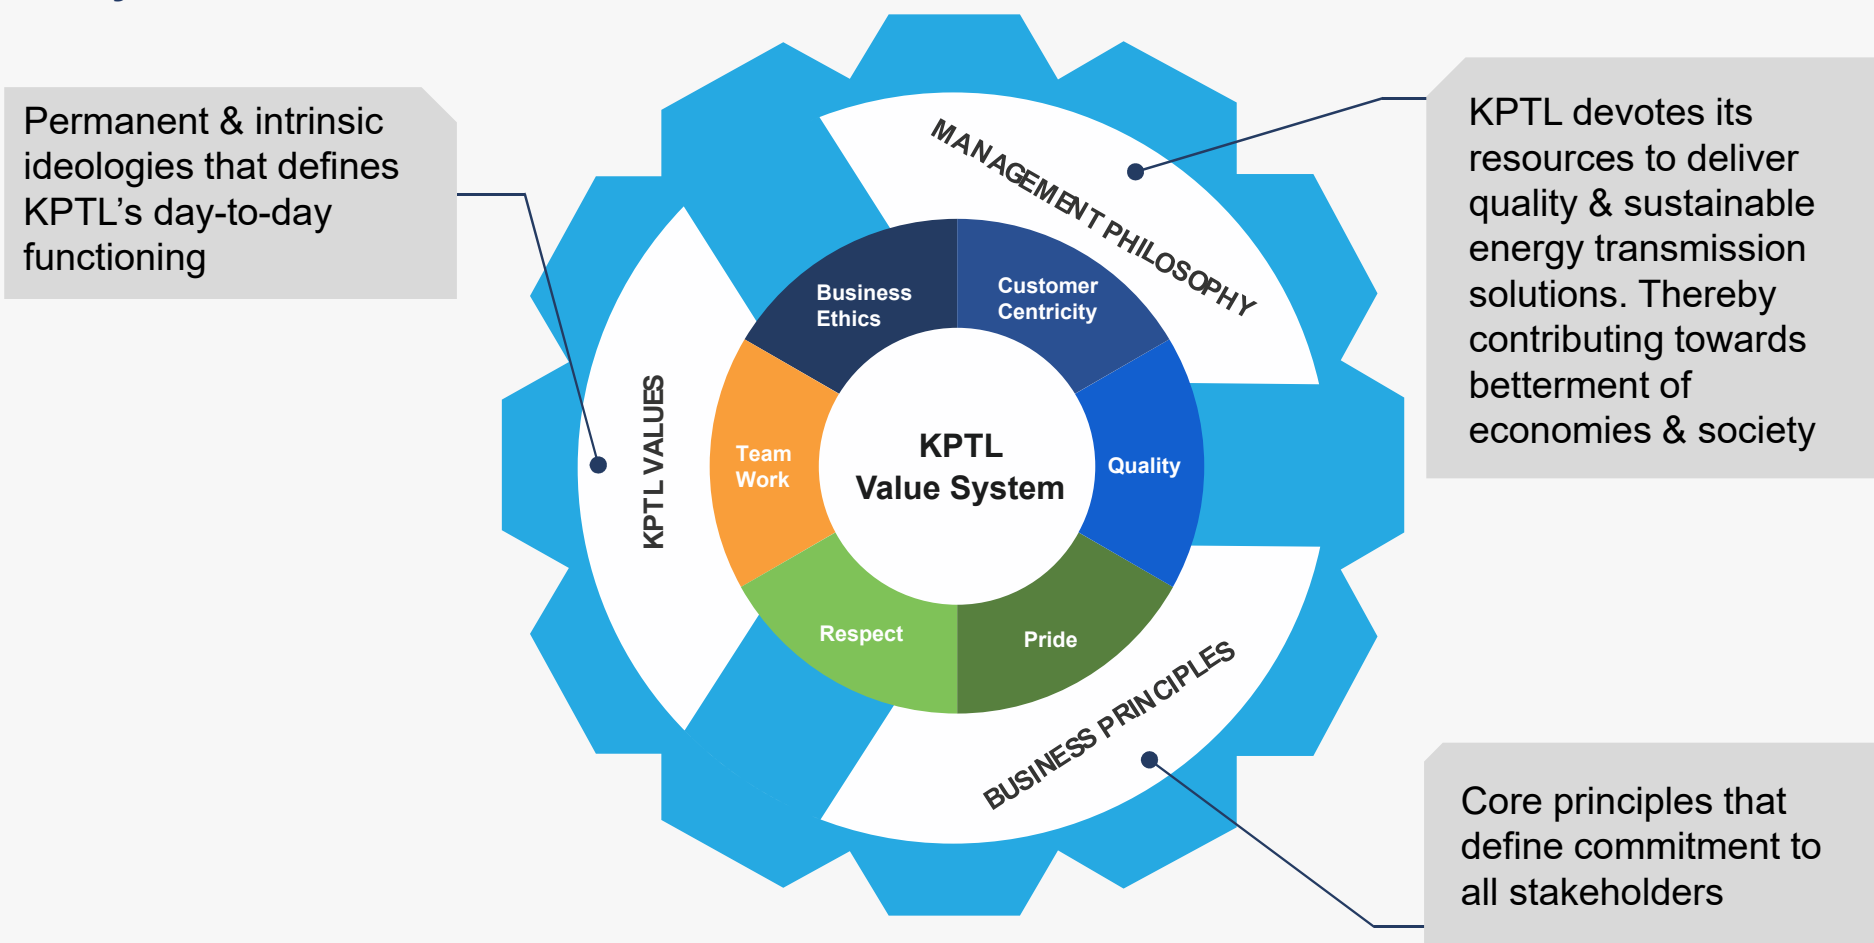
Permanent & intrinsic ideologies that defines KPTL's day-to-day functioning

MANAGEMENT PHILOSOPHY

KPTL devotes its resources to deliver quality & sustainable energy transmission solutions. Thereby contributing towards betterment of economies & society

KPTL VALUES

Business Ethics

Customer Centricity

Team Work

KPTL Value System

Quality

Respect

Pride

BUSINESS PRINCIPLES

Core principles that define commitment to all stakeholders